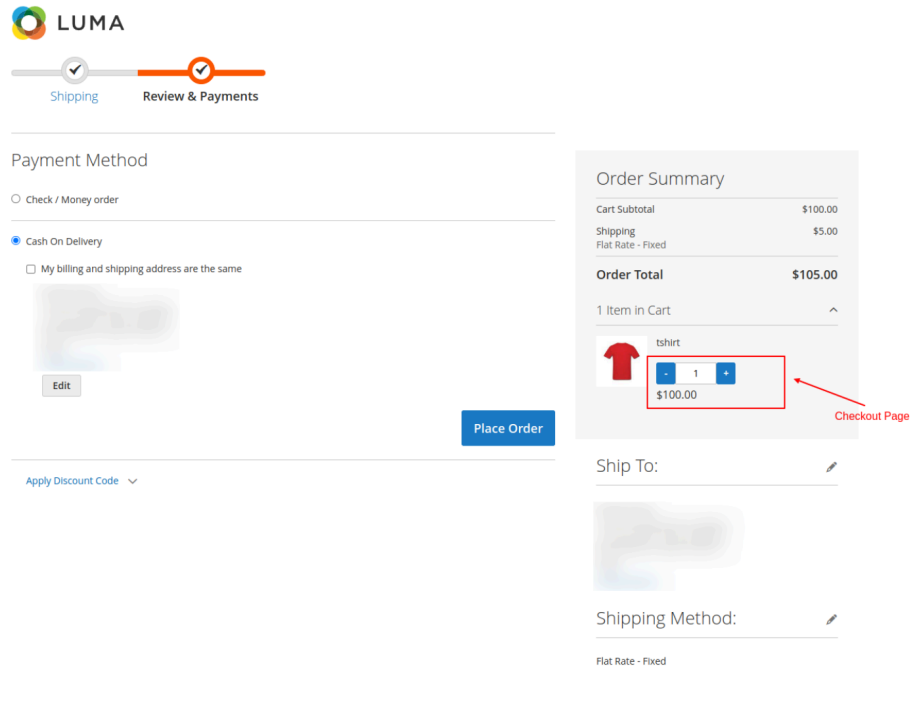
LUMA

Shipping
Review & Payments

Payment Method

Check / Money order

Cash On Delivery

My billing and shipping address are the same

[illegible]

Edit

Place Order

Apply Discount Code

Order Summary

| | |
|---|---|
| Cart Subtotal | $100.00 |
| Shipping<br>Flat Rate - Fixed | $5.00 |
| **Order Total** | **$105.00** |

1 Item in Cart

tshirt

- 1 +

$100.00

Checkout Page

Ship To:

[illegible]

Shipping Method:

Flat Rate - Fixed